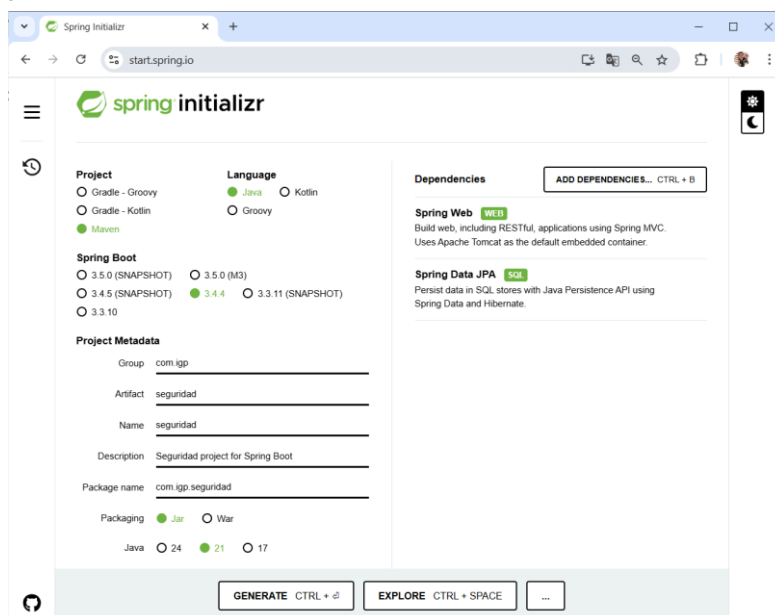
Spring Initializr

start.spring.io

spring initializr

Project
Gradle - Groovy
Gradle - Kotlin
Maven

Language
Java
Kotlin
Groovy

Spring Boot
3.5.0 (SNAPSHOT)
3.5.0 (M3)
3.4.5 (SNAPSHOT)
3.4.4
3.3.11 (SNAPSHOT)
3.3.10

Project Metadata
Group com.igp
Artifact seguridad
Name seguridad
Description Seguridad project for Spring Boot
Package name com.igp.seguridad
Packaging Jar War
Java 24 21 17

Dependencies
ADD DEPENDENCIES... CTRL + B

Spring Web WEB
Build web, including RESTful, applications using Spring MVC. Uses Apache Tomcat as the default embedded container.

Spring Data JPA SQL
Persist data in SQL stores with Java Persistence API using Spring Data and Hibernate.

GENERATE CTRL + ⏎
EXPLORE CTRL + SPACE
...